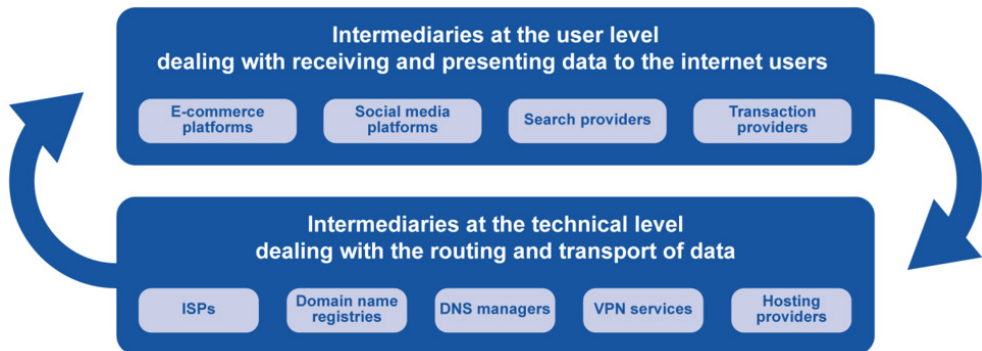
Intermediaries at the user level
dealing with receiving and presenting data to the internet users

E-commerce platforms

Social media platforms

Search providers

Transaction providers

Intermediaries at the technical level
dealing with the routing and transport of data

ISPs

Domain name registries

DNS managers

VPN services

Hosting providers